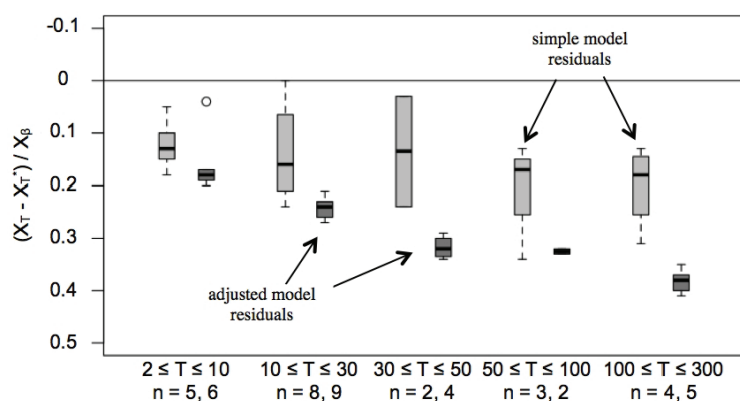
-0.1
0
0.1
0.2
0.3
0.4
0.5
$(X_T - X_T^*) / X_\beta$

simple model residuals

adjusted model residuals

$2 \leq T \leq 10$
n = 5, 6
$10 \leq T \leq 30$
n = 8, 9
$30 \leq T \leq 50$
n = 2, 4
$50 \leq T \leq 100$
n = 3, 2
$100 \leq T \leq 300$
n = 4, 5